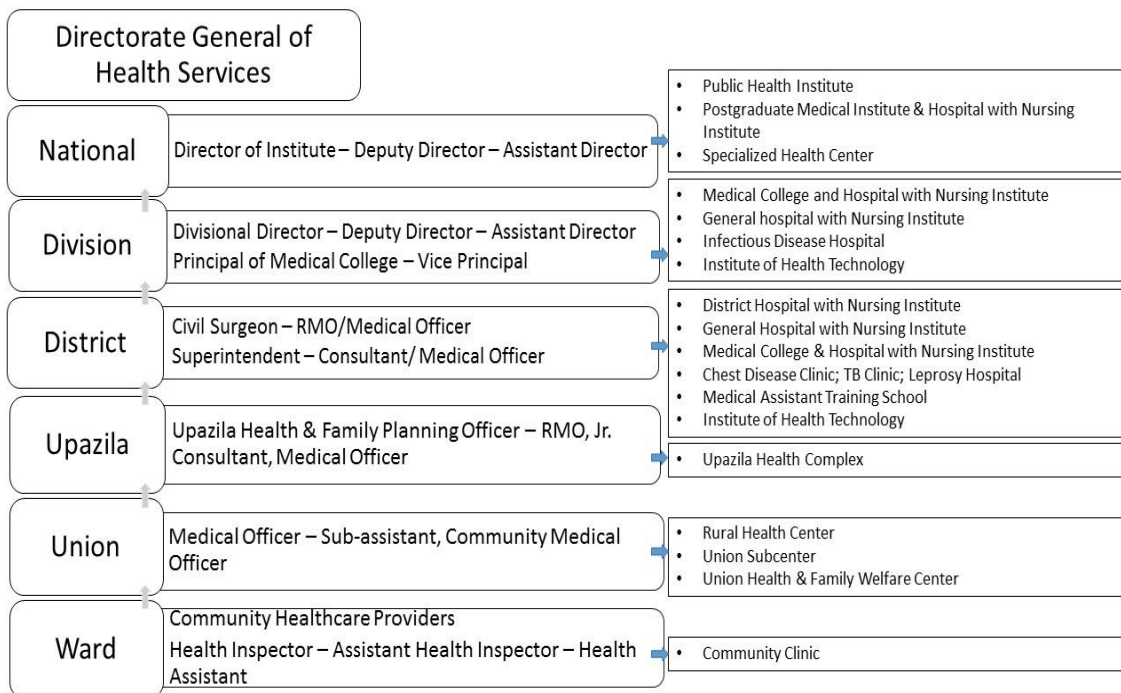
Directorate General of Health Services

National

Director of Institute – Deputy Director – Assistant Director

- Public Health Institute
- Postgraduate Medical Institute & Hospital with Nursing Institute
- Specialized Health Center

Division

Divisional Director – Deputy Director – Assistant Director
Principal of Medical College – Vice Principal

- Medical College and Hospital with Nursing Institute
- General hospital with Nursing Institute
- Infectious Disease Hospital
- Institute of Health Technology

District

Civil Surgeon – RMO/Medical Officer
Superintendent – Consultant/ Medical Officer

- District Hospital with Nursing Institute
- General Hospital with Nursing Institute
- Medical College & Hospital with Nursing Institute
- Chest Disease Clinic; TB Clinic; Leprosy Hospital
- Medical Assistant Training School
- Institute of Health Technology

Upazila

Upazila Health & Family Planning Officer – RMO, Jr. Consultant, Medical Officer

- Upazila Health Complex

Union

Medical Officer – Sub-assistant, Community Medical Officer

- Rural Health Center
- Union Subcenter
- Union Health & Family Welfare Center

Ward

Community Healthcare Providers
Health Inspector – Assistant Health Inspector – Health Assistant

- Community Clinic